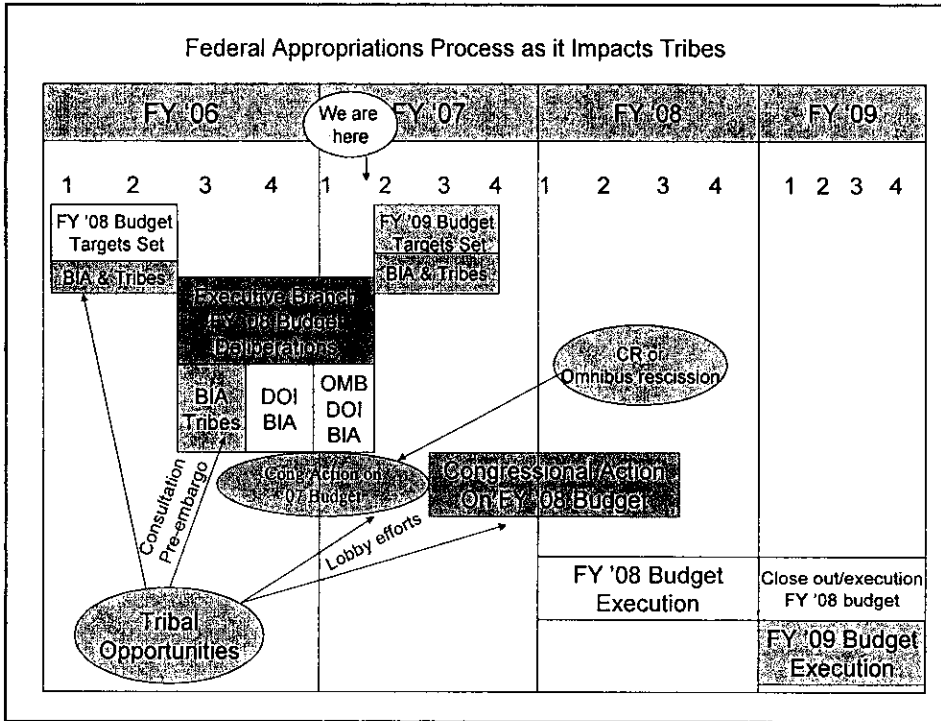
Federal Appropriations Process as it Impacts Tribes

FY '06

We are here

FY '07

FY '08

FY '09

1 2 3 4 1 2 3 4 1 2 3 4 1 2 3 4

FY '08 Budget Targets Set

BIA & Tribes

FY '09 Budget Targets Set

BIA & Tribes

Executive Branch FY '08 Budget Deliberations

BIA Tribes

DOI BIA

OMB DOI BIA

CR or Omnibus rescission

Cong. Action on '07 Budget

Congressional Action On FY '08 Budget

Consultation Pre-embargo

Lobby efforts

FY '08 Budget Execution

Close out/execution FY '08 budget

Tribal Opportunities

FY '09 Budget Execution